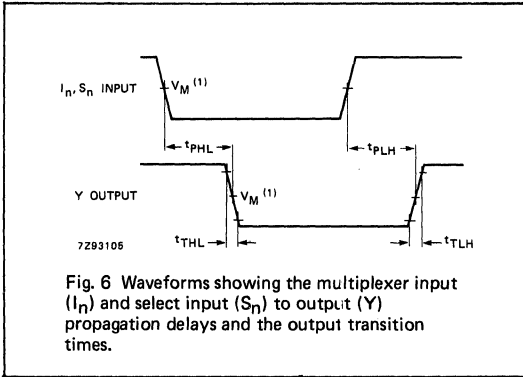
$I_n, S_n$ INPUT

$V_M$ $^{(1)}$

$t_{PHL}$

$t_{PLH}$

Y OUTPUT

$V_M$ $^{(1)}$

7Z93105

$t_{THL}$

$t_{TLH}$

Fig. 6 Waveforms showing the multiplexer input ($I_n$) and select input ($S_n$) to output (Y) propagation delays and the output transition times.